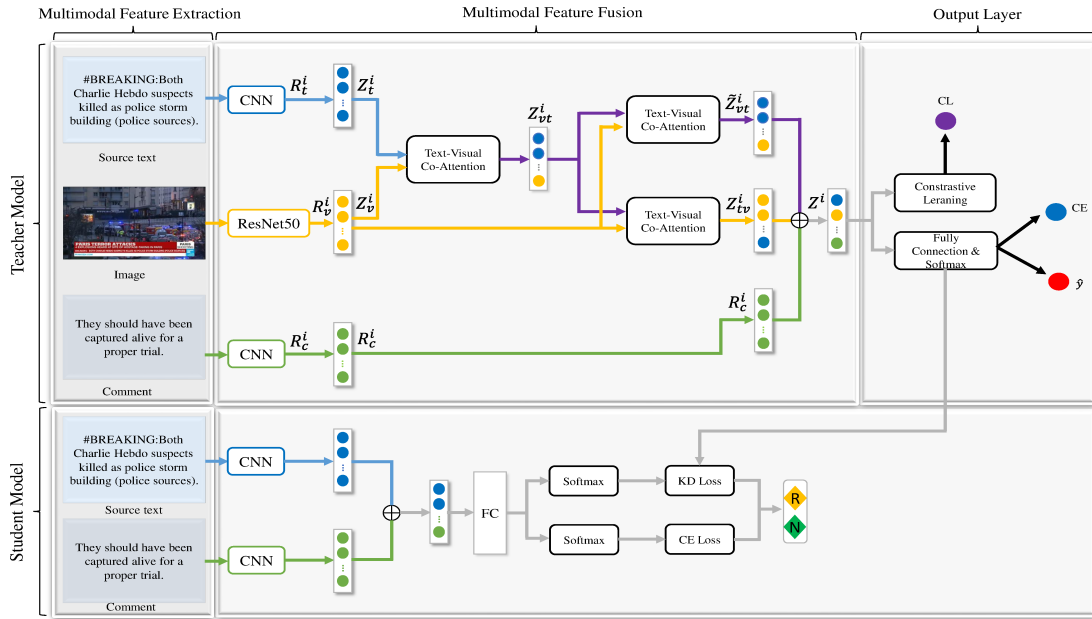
Multimodal Feature Extraction

Multimodal Feature Fusion

Output Layer

Teacher Model

#BREAKING:Both Charlie Hebdo suspects killed as police storm building (police sources).

Source text

CNN

$R_t^i$

$Z_t^i$

Text-Visual Co-Attention

$Z_{vt}^i$

Text-Visual Co-Attention

$\tilde{Z}_{vt}^i$

CL

Image

ResNet50

$R_v^i$

$Z_v^i$

Text-Visual Co-Attention

$Z_{tv}^i$

$Z^i$

Constrastive Leraning

Fully Connection & Softmax

CE

$\hat{y}$

They should have been captured alive for a proper trial.

Comment

CNN

$R_c^i$

$R_c^i$

$R_c^i$

Student Model

#BREAKING:Both Charlie Hebdo suspects killed as police storm building (police sources).

Source text

CNN

They should have been captured alive for a proper trial.

Comment

CNN

FC

Softmax

KD Loss

Softmax

CE Loss

R

N